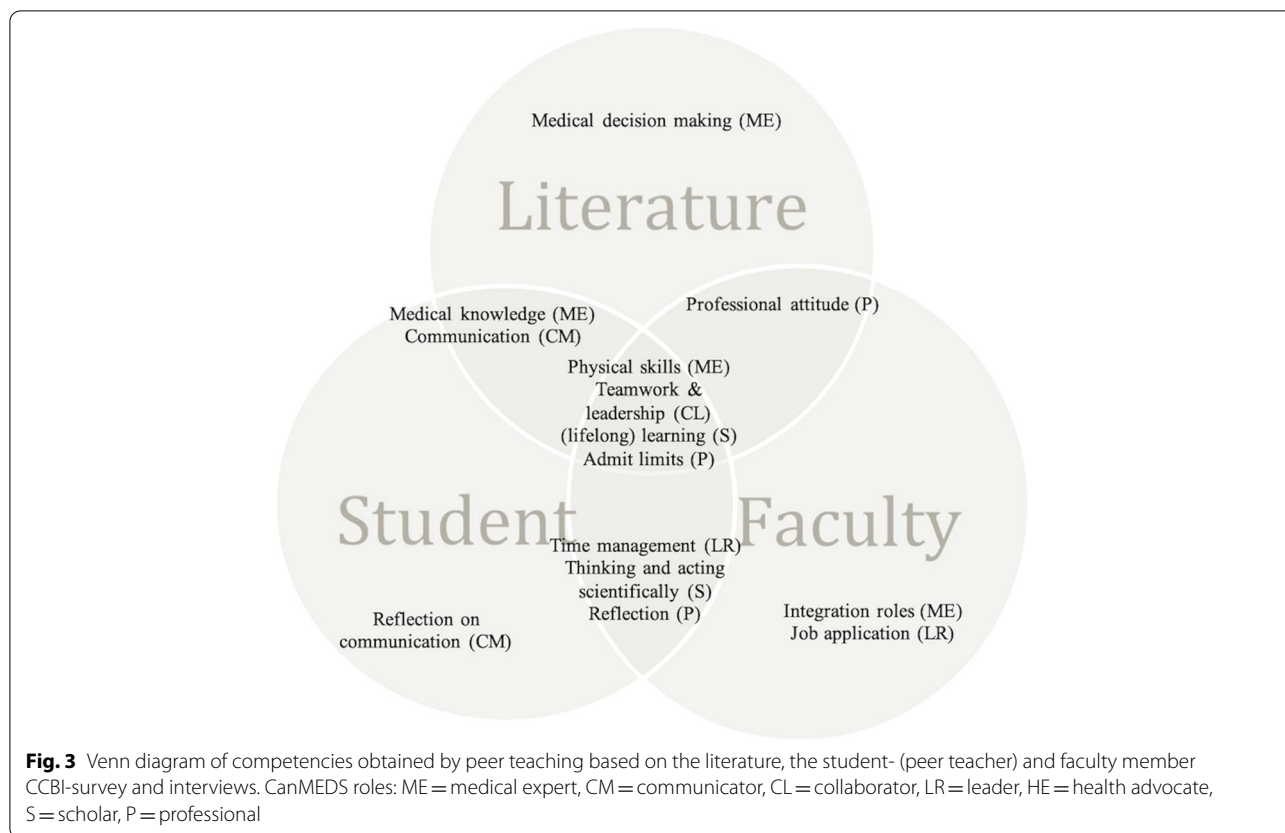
Medical decision making (ME)

Literature

Medical knowledge (ME)
Communication (CM)

Professional attitude (P)

Physical skills (ME)
Teamwork & leadership (CL)
(lifelong) learning (S)
Admit limits (P)

Student

Faculty

Time management (LR)
Thinking and acting scientifically (S)
Reflection (P)

Reflection on communication (CM)

Integration roles (ME)
Job application (LR)

**Fig. 3** Venn diagram of competencies obtained by peer teaching based on the literature, the student- (peer teacher) and faculty member CCBI-survey and interviews. CanMEDS roles: ME = medical expert, CM = communicator, CL = collaborator, LR = leader, HE = health advocate, S = scholar, P = professional